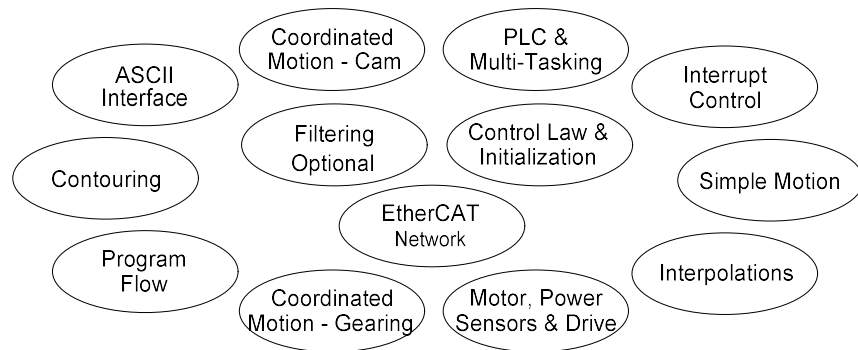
Coordinated Motion - Cam

PLC & Multi-Tasking

ASCII Interface

Interrupt Control

Filtering Optional

Control Law & Initialization

Contouring

Simple Motion

EtherCAT Network

Program Flow

Interpolations

Coordinated Motion - Gearing

Motor, Power Sensors & Drive